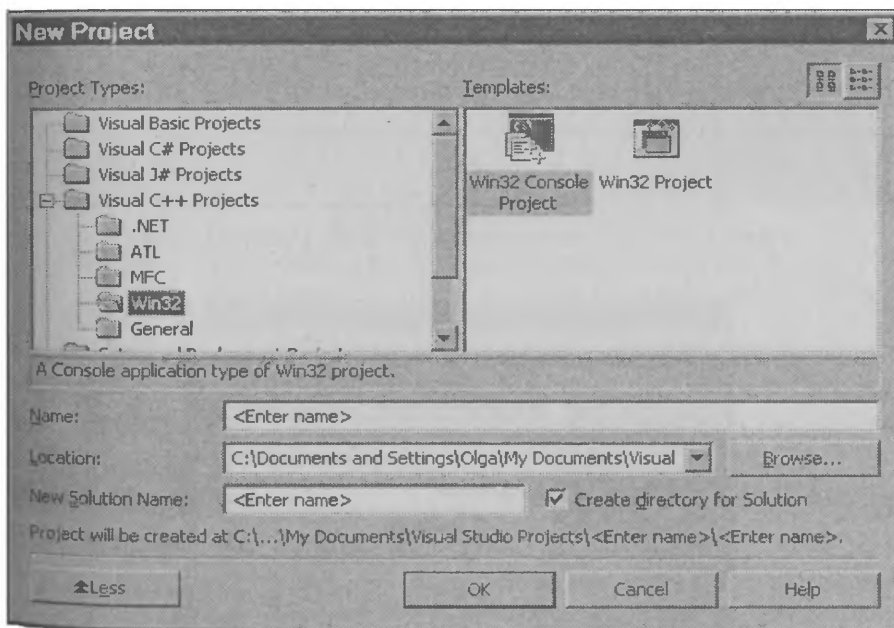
New Project

Project Types:

Visual Basic Projects
Visual C# Projects
Visual J# Projects
Visual C++ Projects
.NET
ATL
MFC
Win32
General
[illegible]

Templates:

Win32 Console Project
Win32 Project

A Console application type of Win32 project.

Name: <Enter name>

Location: C:\Documents and Settings\Olga\My Documents\Visual

Browse...

New Solution Name: <Enter name>

Create directory for Solution

Project will be created at C:\...\My Documents\Visual Studio Projects\<Enter name>\<Enter name>.

Less

OK

Cancel

Help